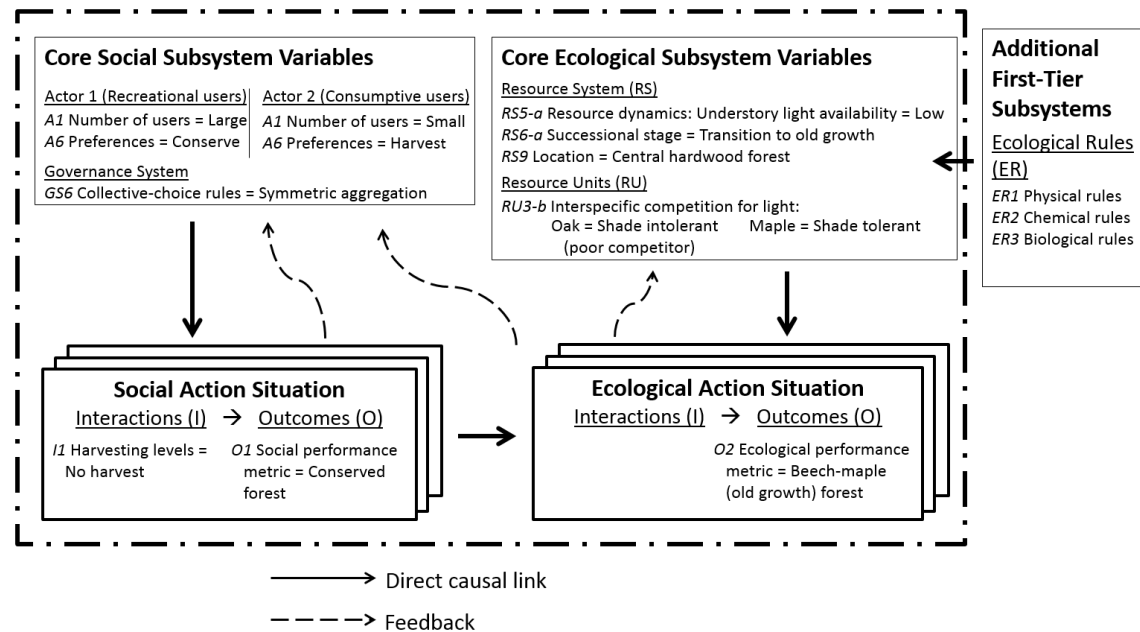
Core Social Subsystem Variables

Actor 1 (Recreational users)
*A1* Number of users = Large
*A6* Preferences = Conserve

Actor 2 (Consumptive users)
*A1* Number of users = Small
*A6* Preferences = Harvest

Governance System
*GS6* Collective-choice rules = Symmetric aggregation

Core Ecological Subsystem Variables

Resource System (RS)
*RS5-a* Resource dynamics: Understory light availability = Low
*RS6-a* Successional stage = Transition to old growth
*RS9* Location = Central hardwood forest

Resource Units (RU)
*RU3-b* Interspecific competition for light:
Oak = Shade intolerant (poor competitor)
Maple = Shade tolerant

Additional First-Tier Subsystems

Ecological Rules (ER)
*ER1* Physical rules
*ER2* Chemical rules
*ER3* Biological rules

Social Action Situation
Interactions (I) → Outcomes (O)
*I1* Harvesting levels = No harvest
*O1* Social performance metric = Conserved forest

Ecological Action Situation
Interactions (I) → Outcomes (O)
*O2* Ecological performance metric = Beech-maple (old growth) forest

Direct causal link

Feedback